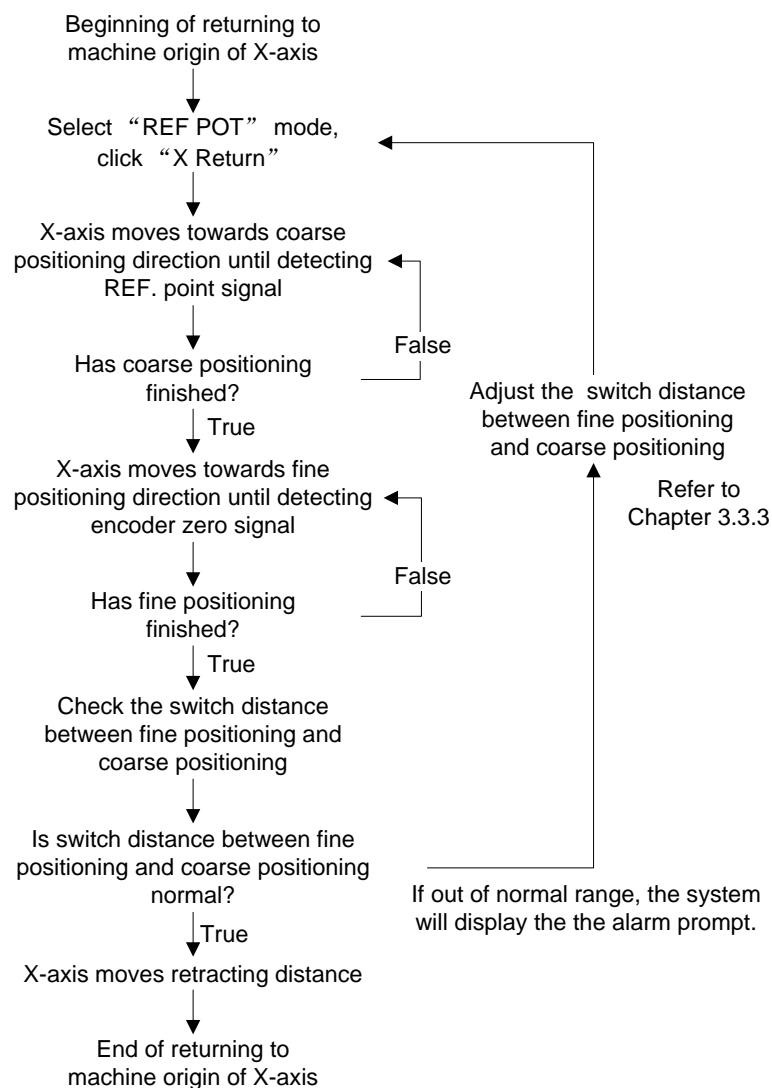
Beginning of returning to machine origin of X-axis

Select “REF POT” mode, click “X Return”

X-axis moves towards coarse positioning direction until detecting REF. point signal

Has coarse positioning finished?

False

True

X-axis moves towards fine positioning direction until detecting encoder zero signal

Has fine positioning finished?

False

True

Check the switch distance between fine positioning and coarse positioning

Is switch distance between fine positioning and coarse positioning normal?

True

X-axis moves retracting distance

End of returning to machine origin of X-axis

Adjust the switch distance between fine positioning and coarse positioning

Refer to Chapter 3.3.3

If out of normal range, the system will display the the alarm prompt.